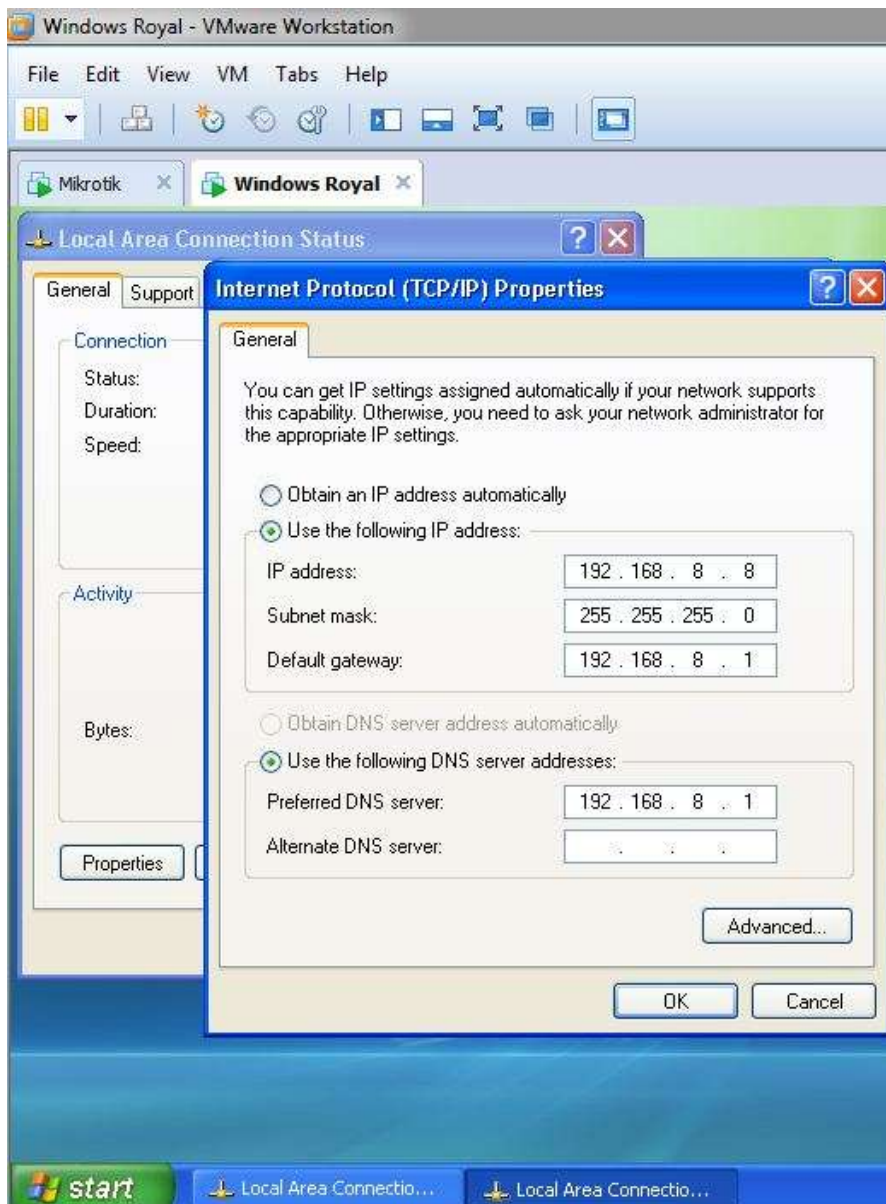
Windows Royal - VMware Workstation

File Edit View VM Tabs Help

Mikrotik × Windows Royal ×

Local Area Connection Status

General Support

Connection
Status:
Duration:
Speed:

Activity

Bytes:

Properties

Internet Protocol (TCP/IP) Properties

General

You can get IP settings assigned automatically if your network supports this capability. Otherwise, you need to ask your network administrator for the appropriate IP settings.

Obtain an IP address automatically
Use the following IP address:
IP address: 192 . 168 . 8 . 8
Subnet mask: 255 . 255 . 255 . 0
Default gateway: 192 . 168 . 8 . 1

Obtain DNS server address automatically
Use the following DNS server addresses:
Preferred DNS server: 192 . 168 . 8 . 1
Alternate DNS server: . . .

Advanced...

OK Cancel

start Local Area Connectio... Local Area Connectio...